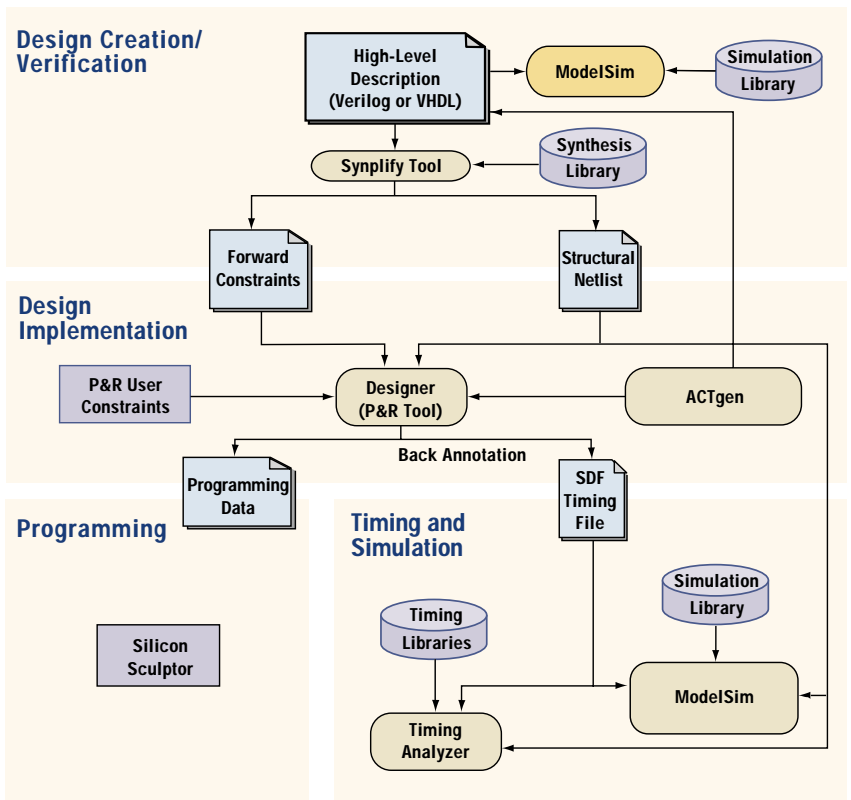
Design Creation/
Verification

High-Level Description (Verilog or VHDL)

ModelSim

Simulation Library

Synplify Tool

Synthesis Library

Forward Constraints

Structural Netlist

Design Implementation

P&R User Constraints

Designer (P&R Tool)

ACTgen

Back Annotation

Programming Data

SDF Timing File

Programming

Timing and Simulation

Simulation Library

Timing Libraries

Silicon Sculptor

ModelSim

Timing Analyzer